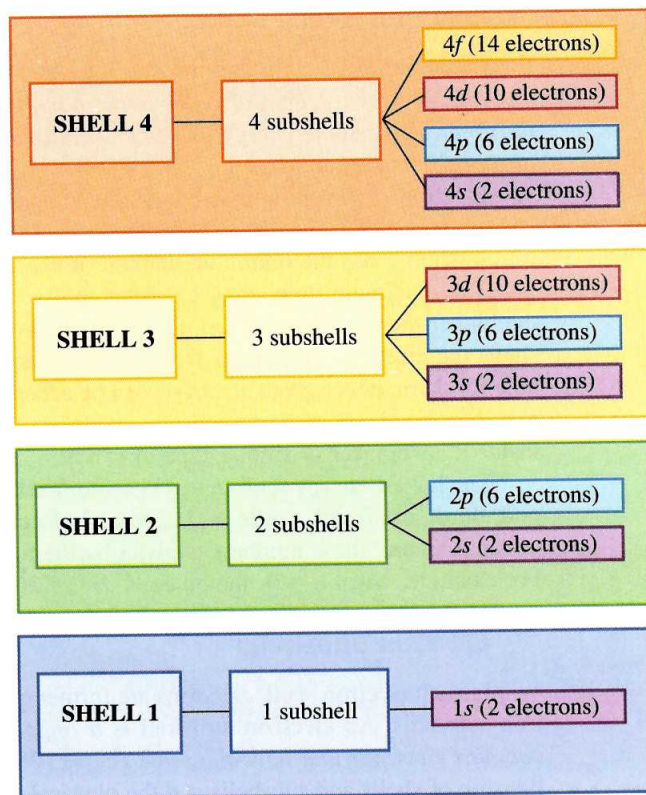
SHELL 4

4 subshells

4f (14 electrons)

4d (10 electrons)

4p (6 electrons)

4s (2 electrons)

SHELL 3

3 subshells

3d (10 electrons)

3p (6 electrons)

3s (2 electrons)

SHELL 2

2 subshells

2p (6 electrons)

2s (2 electrons)

SHELL 1

1 subshell

1s (2 electrons)